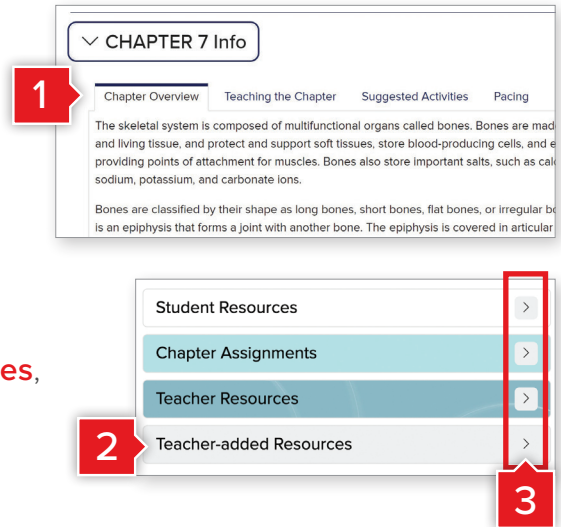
CHAPTER 7 Info

1

Chapter Overview | Teaching the Chapter | Suggested Activities | Pacing

The skeletal system is composed of multifunctional organs called bones. Bones are mad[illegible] and living tissue, and protect and support soft tissues, store blood-producing cells, and e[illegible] providing points of attachment for muscles. Bones also store important salts, such as calc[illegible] sodium, potassium, and carbonate ions.

Bones are classified by their shape as long bones, short bones, flat bones, or irregular bo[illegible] is an epiphysis that forms a joint with another bone. The epiphysis is covered in articular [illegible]

es,

Student Resources >

Chapter Assignments >

Teacher Resources >

2

Teacher-added Resources >

3